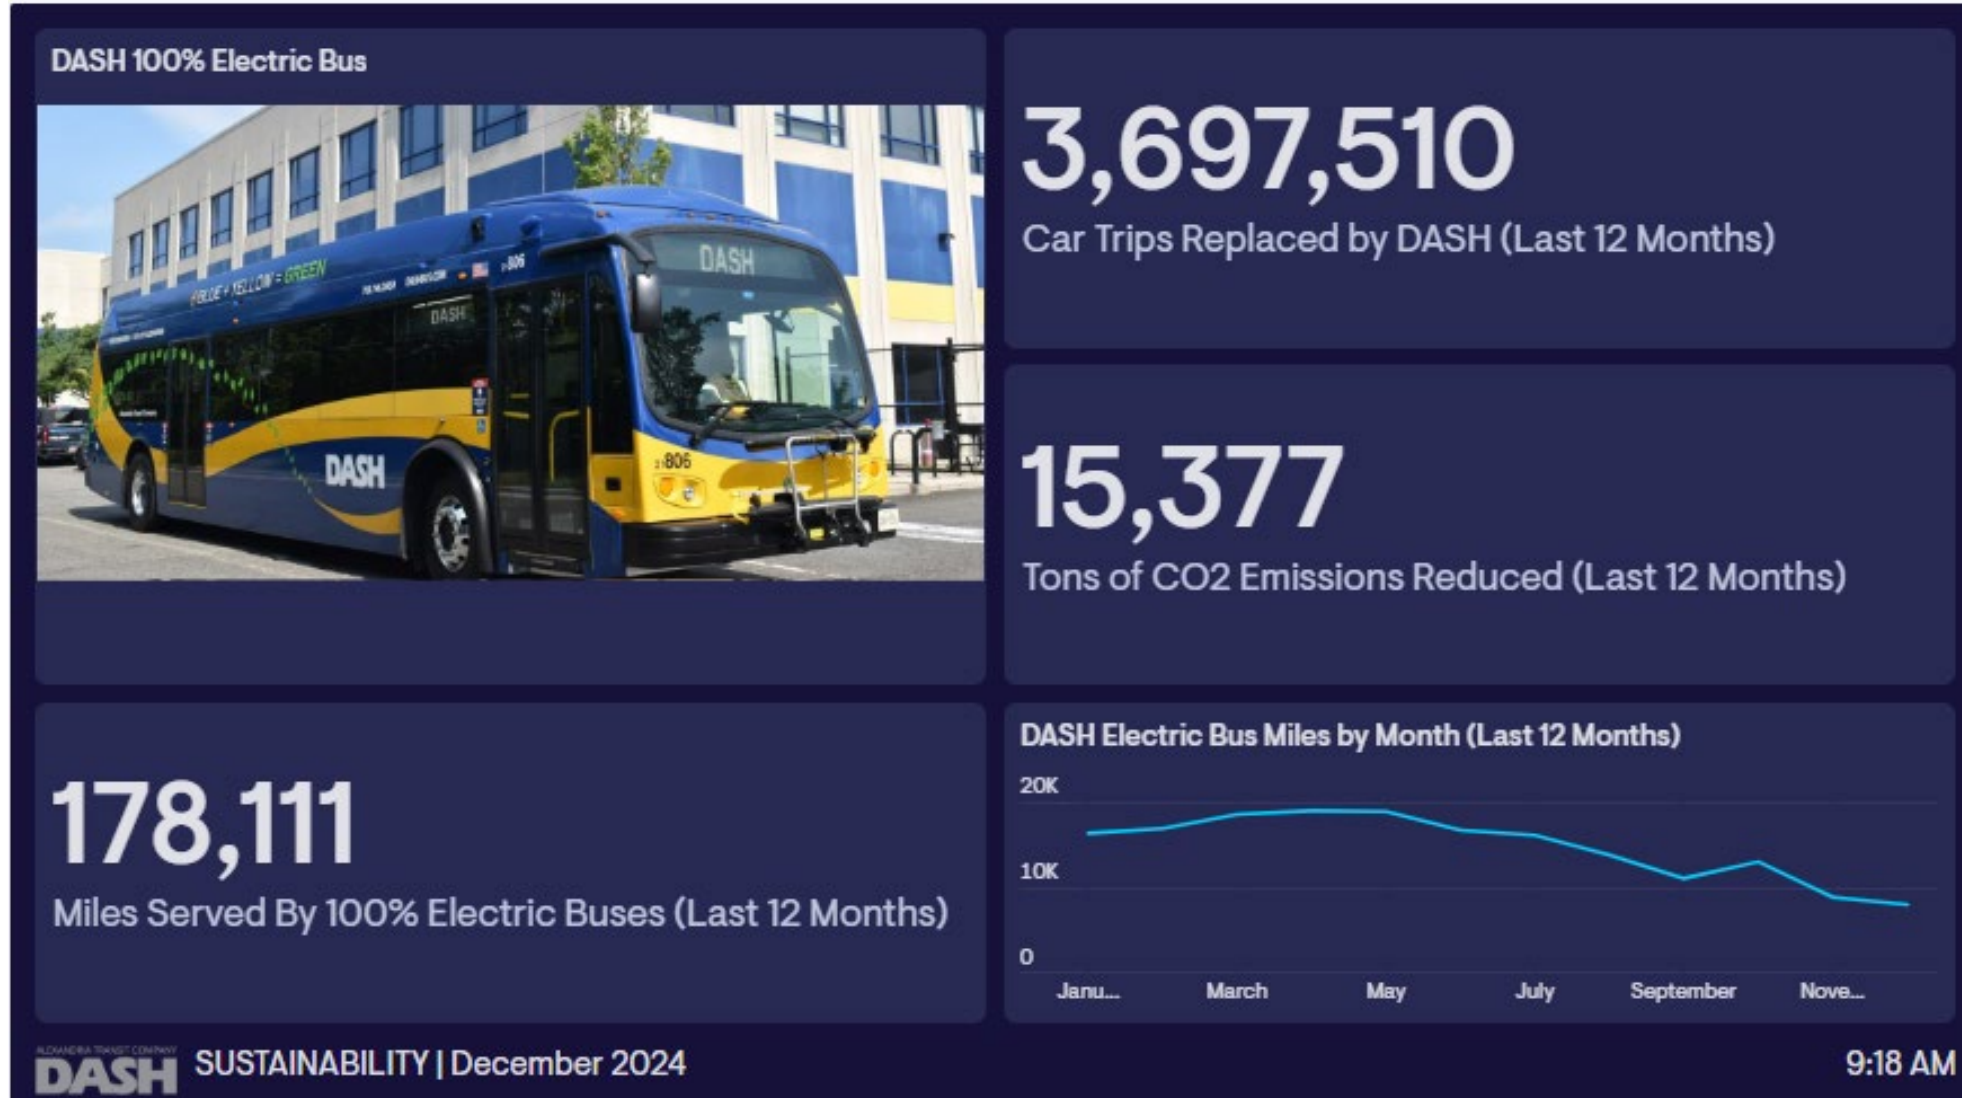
DASH 100% Electric Bus

DASH

BLUE + YELLOW = GREEN

DASH

806

3,697,510
Car Trips Replaced by DASH (Last 12 Months)

15,377
Tons of CO2 Emissions Reduced (Last 12 Months)

178,111
Miles Served By 100% Electric Buses (Last 12 Months)

DASH Electric Bus Miles by Month (Last 12 Months)

20K
10K
0
Janu... March May July September Nove...

ALEXANDRIA TRANSIT COMPANY
DASH
SUSTAINABILITY | December 2024

9:18 AM